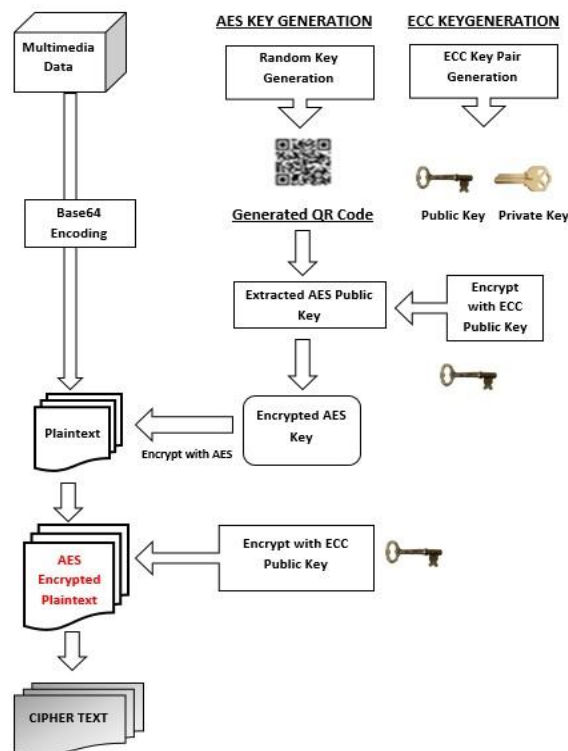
AES KEY GENERATION

ECC KEYGENERATION

Multimedia Data

Random Key Generation

ECC Key Pair Generation

Public Key

Private Key

Base64 Encoding

Generated QR Code

Extracted AES Public Key

Encrypt with ECC Public Key

Plaintext

Encrypted AES Key

Encrypt with AES

AES Encrypted Plaintext

Encrypt with ECC Public Key

CIPHER TEXT